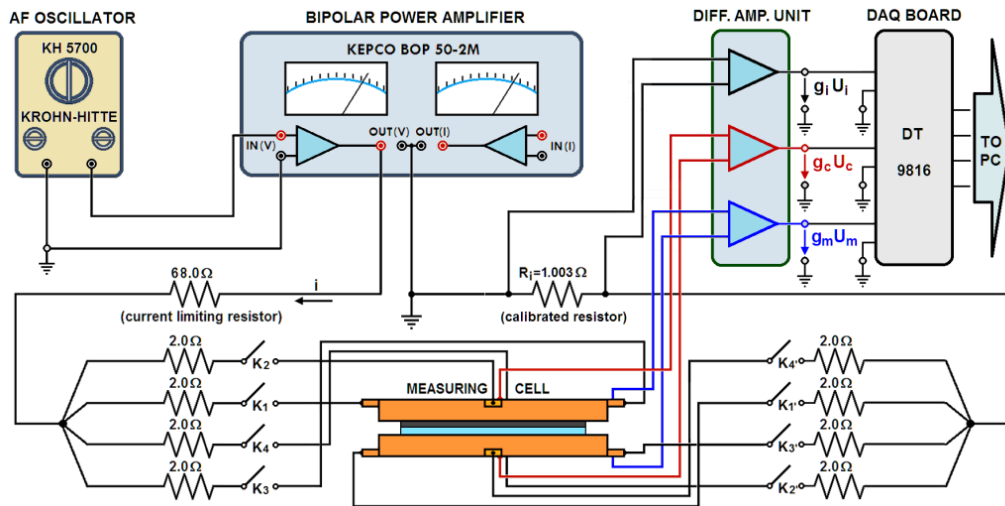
AF OSCILLATOR

KH 5700

KROHN-HITTE

BIPOLAR POWER AMPLIFIER

KEPCO BOP 50-2M

IN (V)

OUT(V)

OUT(I)

IN (I)

DIFF. AMP. UNIT

DAQ BOARD

$g_i U_i$

$g_c U_c$

$g_m U_m$

DT

9816

TO PC

68.0Ω

i

(current limiting resistor)

$R_i$=1.003 Ω

(calibrated resistor)

2.0Ω

$K_2$

2.0Ω

$K_1$

2.0Ω

$K_4$

2.0Ω

$K_3$

MEASURING CELL

2.0Ω

$K_{4'}$

2.0Ω

$K_{1'}$

2.0Ω

$K_{3'}$

2.0Ω

$K_{2'}$